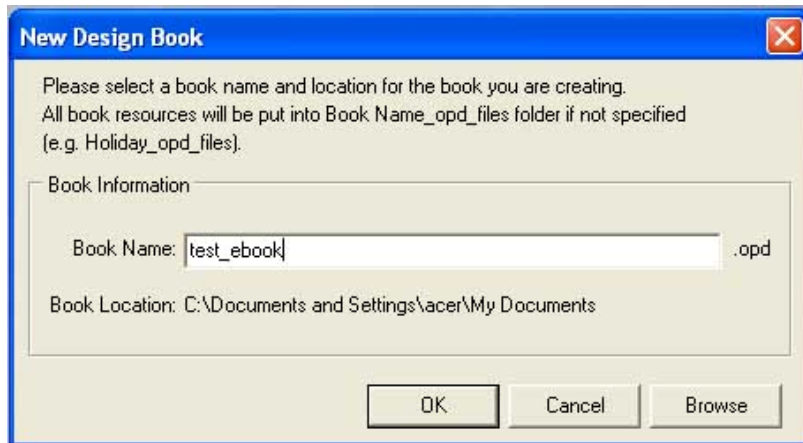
New Design Book

Please select a book name and location for the book you are creating.
All book resources will be put into Book Name_opd_files folder if not specified (e.g. Holiday_opd_files).

Book Information

Book Name: test_ebook .opd

Book Location: C:\Documents and Settings\acer\My Documents

OK Cancel Browse